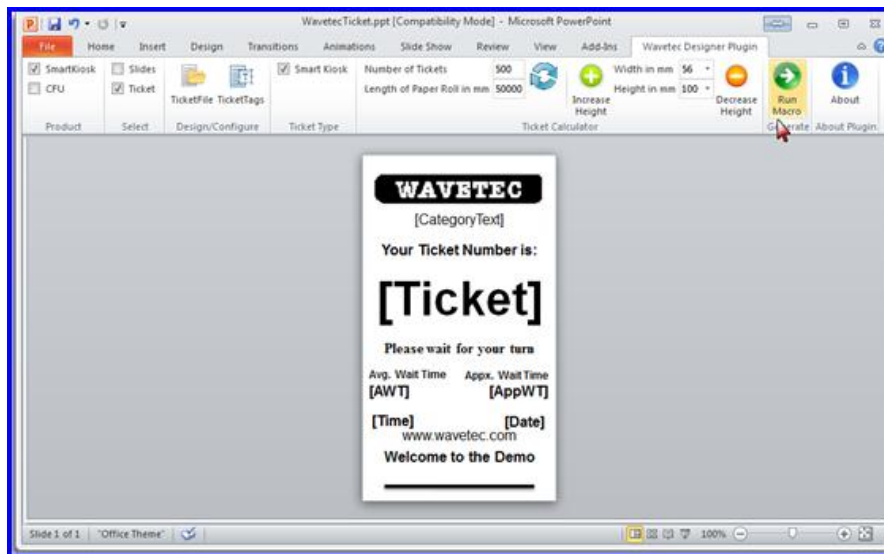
WavetecTicket.ppt [Compatibility Mode] - Microsoft PowerPoint

File Home Insert Design Transitions Animations Slide Show Review View Add-Ins Wavetec Designer Plugin

SmartKiosk
CFU
Product

Slides
Ticket
Select

TicketFile TicketTags
Design/Configure

Smart Kiosk
Ticket Type

Number of Tickets 500
Length of Paper Roll in mm 50000
Increase Height
Width in mm 56
Height in mm 100
Decrease Height
Ticket Calculator

Run Macro
Generate

About
About Plugin

WAVETEC

[CategoryText]

Your Ticket Number is:

[Ticket]

Please wait for your turn

Avg. Wait Time
[AWT]

Appx. Wait Time
[AppWT]

[Time]

[Date]

www.wavetec.com

Welcome to the Demo

Slide 1 of 1 "Office Theme" 100%